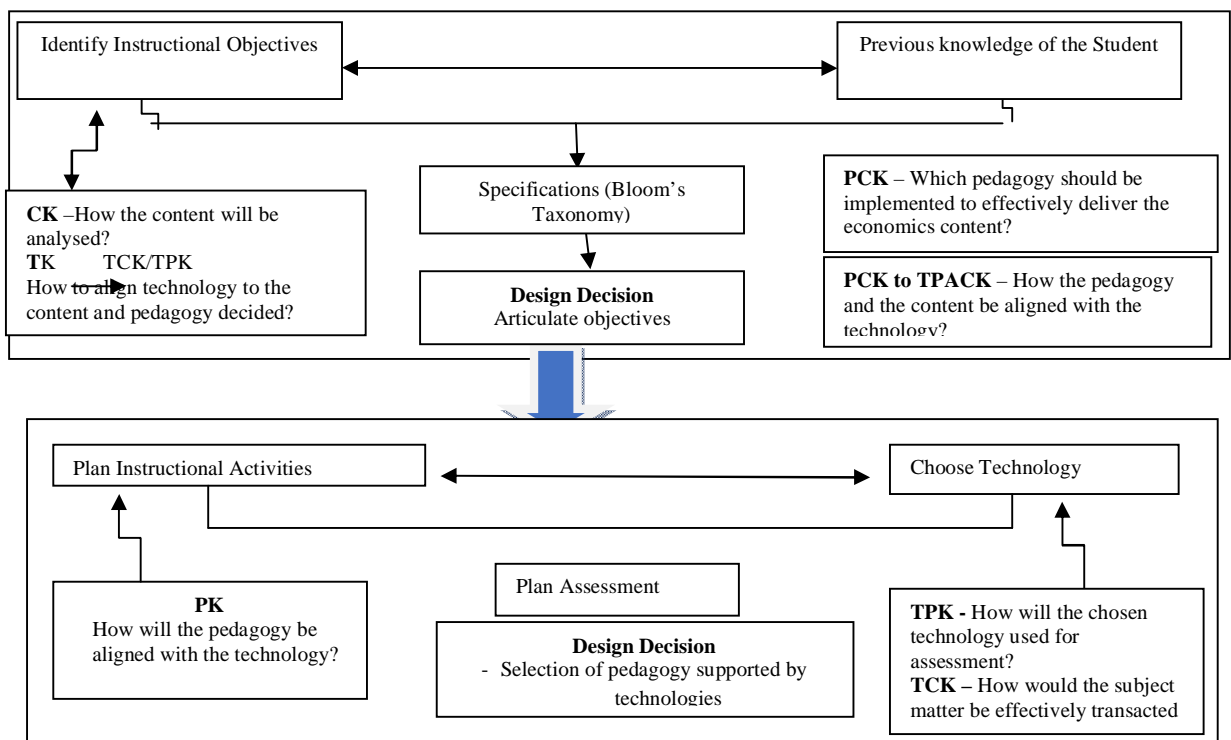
Identify Instructional Objectives

Previous knowledge of the Student

Specifications (Bloom's Taxonomy)

**CK** –How the content will be analysed?
**T**K TCK/TPK
How to align technology to the content and pedagogy decided?

**Design Decision**
Articulate objectives

**PCK** – Which pedagogy should be implemented to effectively deliver the economics content?

**PCK to TPACK** – How the pedagogy and the content be aligned with the technology?

Plan Instructional Activities

Choose Technology

Plan Assessment

**PK**
How will the pedagogy be aligned with the technology?

**Design Decision**
- Selection of pedagogy supported by technologies

**TPK -** How will the chosen technology used for assessment?
**TCK –** How would the subject matter be effectively transacted